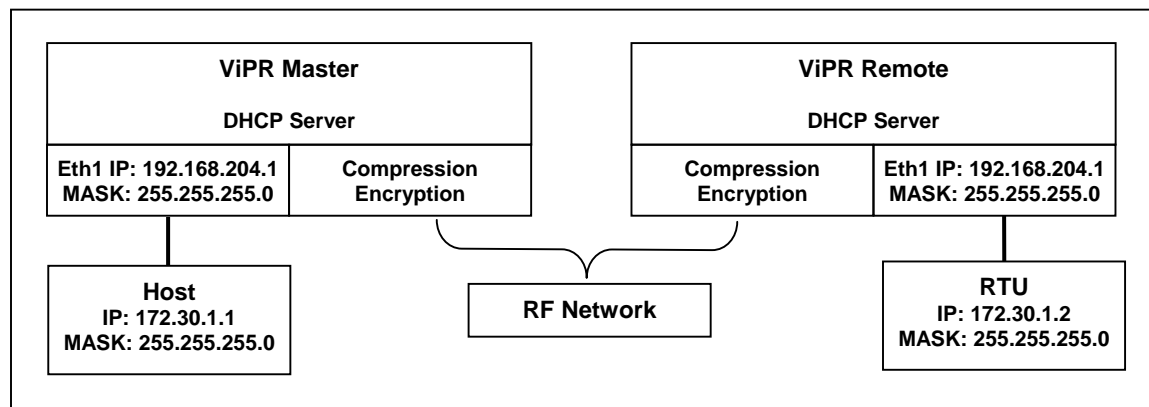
ViPR Master

DHCP Server

Eth1 IP: 192.168.204.1
MASK: 255.255.255.0

Compression
Encryption

ViPR Remote

DHCP Server

Compression
Encryption

Eth1 IP: 192.168.204.1
MASK: 255.255.255.0

Host
IP: 172.30.1.1
MASK: 255.255.255.0

RF Network

RTU
IP: 172.30.1.2
MASK: 255.255.255.0